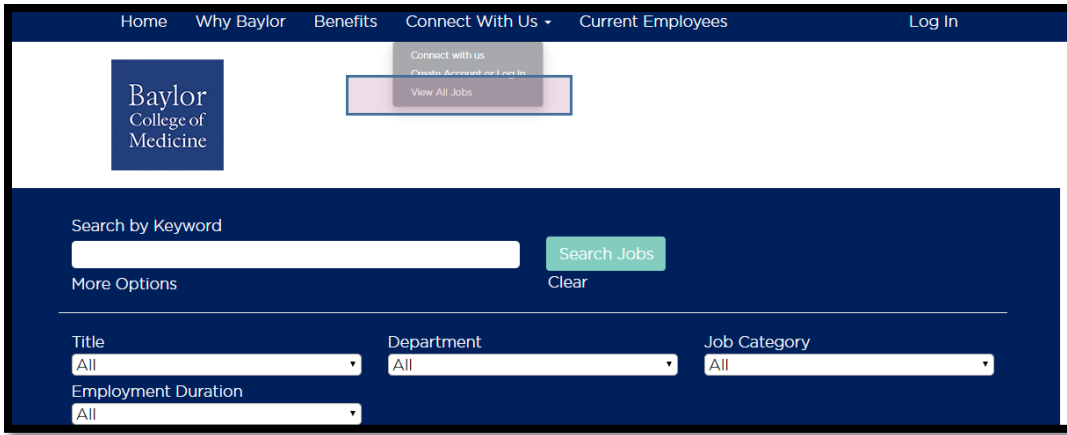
Home Why Baylor Benefits Connect With Us Current Employees Log In

Connect with us
Create Account or Log In
View All Jobs

Baylor College of Medicine

Search by Keyword

Search Jobs

More Options

Clear

Title
All

Department
All

Job Category
All

Employment Duration
All